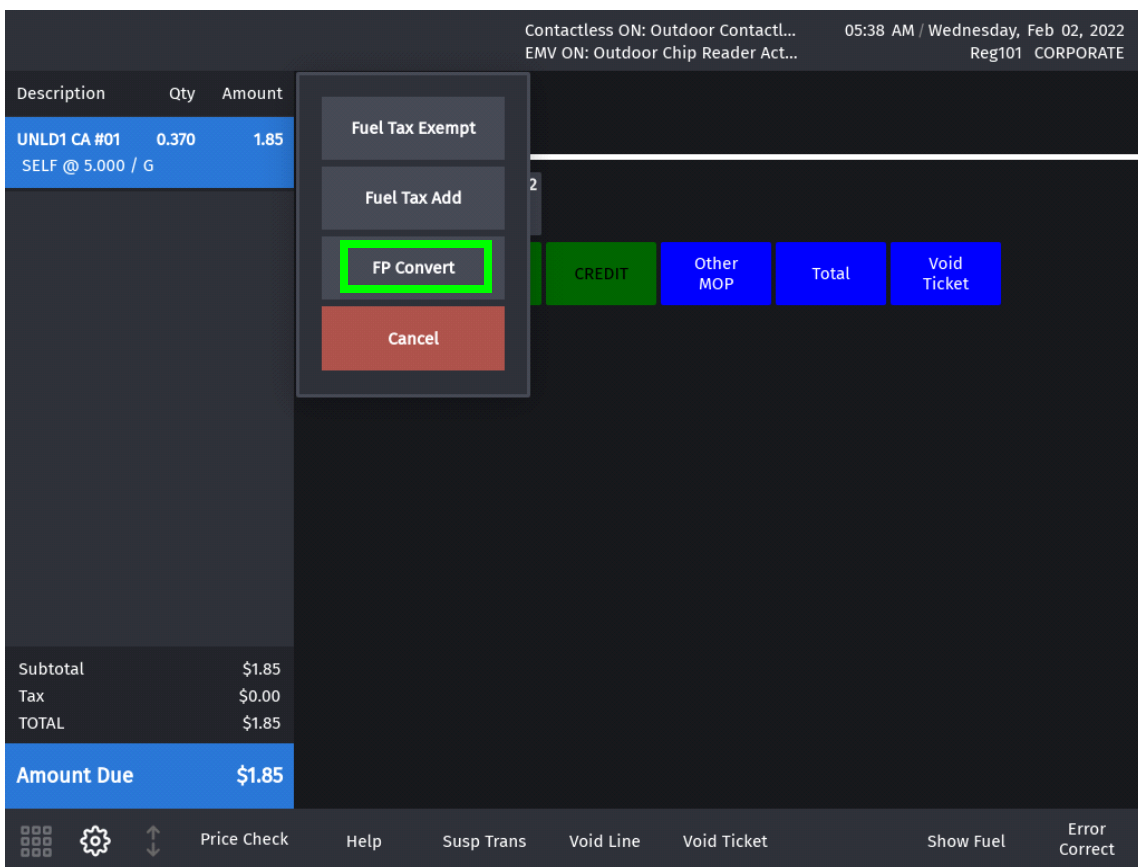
Contactless ON: Outdoor Contactl...
EMV ON: Outdoor Chip Reader Act...

05:38 AM / Wednesday, Feb 02, 2022
Reg101 CORPORATE

| Description | Qty | Amount |
|---|---|---|
| UNLD1 CA #01 SELF @ 5.000 / G | 0.370 | 1.85 |

Fuel Tax Exempt

Fuel Tax Add

FP Convert

Cancel

2

CREDIT

Other MOP

Total

Void Ticket

Subtotal $1.85
Tax $0.00
TOTAL $1.85

Amount Due $1.85

Price Check

Help

Susp Trans

Void Line

Void Ticket

Show Fuel

Error Correct